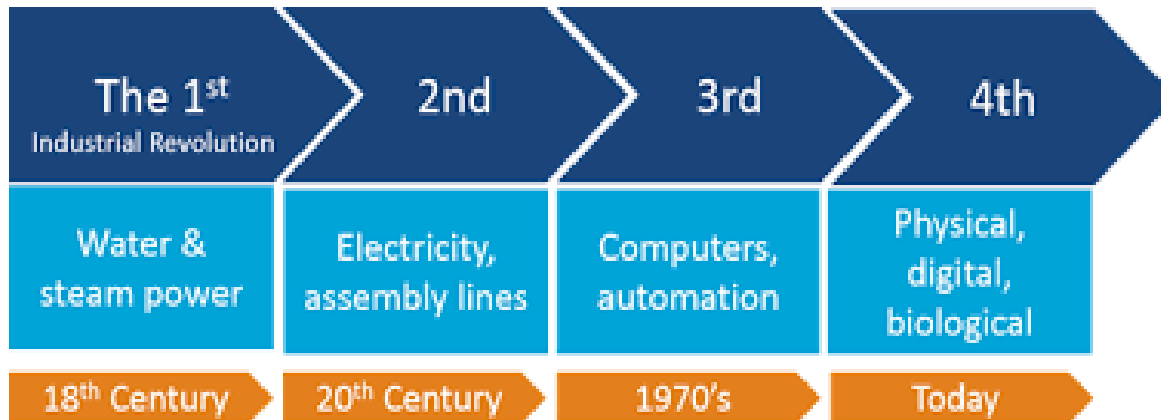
The 1$^{st}$
Industrial Revolution

2nd

3rd

4th

Water & steam power

Electricity, assembly lines

Computers, automation

Physical, digital, biological

18$^{th}$ Century

20$^{th}$ Century

1970's

Today